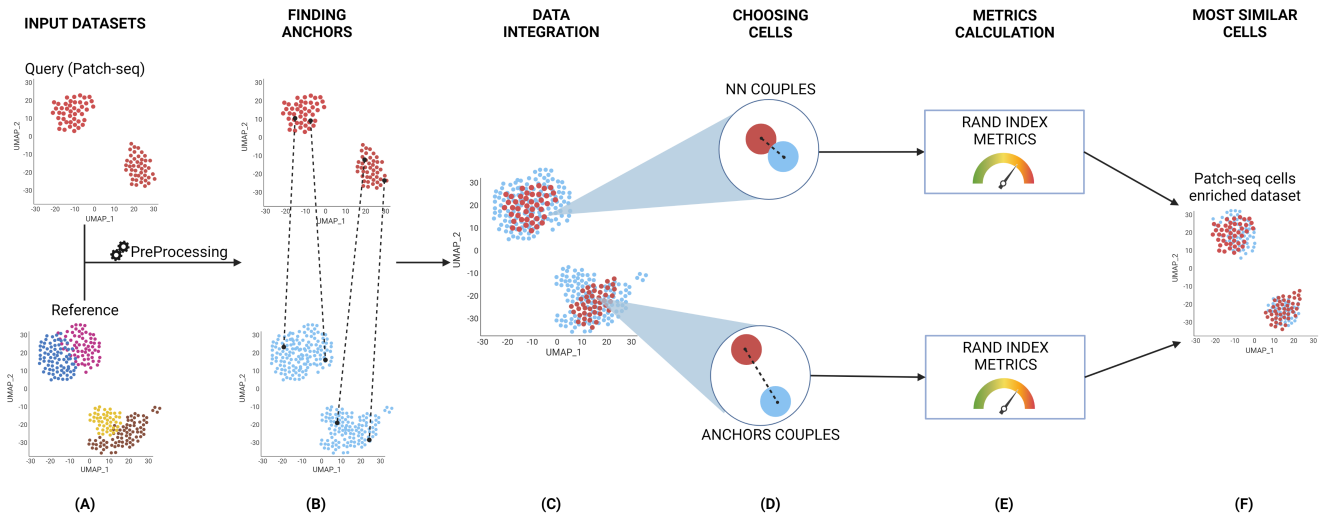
INPUT DATASETS

FINDING ANCHORS

DATA INTEGRATION

CHOOSING CELLS

METRICS CALCULATION

MOST SIMILAR CELLS

Query (Patch-seq)

30 20 10 0 -10 -20 -30
UMAP_2
-30 -20 -10 0 10 20 30
UMAP_1

PreProcessing

Reference

30 20 10 0 -10 -20 -30
UMAP_2
-30 -20 -10 0 10 20 30
UMAP_1

30 20 10 0 -10 -20 -30
UMAP_2
-30 -20 -10 0 10 20 30
UMAP_1

30 20 10 0 -10 -20 -30
UMAP_2
-30 -20 -10 0 10 20 30
UMAP_1

30 20 10 0 -10 -20 -30
UMAP_2
-30 -20 -10 0 10 20 30
UMAP_1

NN COUPLES

ANCHORS COUPLES

RAND INDEX METRICS

RAND INDEX METRICS

Patch-seq cells enriched dataset

30 20 10 0 -10 -20 -30
UMAP_2
-30 -20 -10 0 10 20 30
UMAP_1

(A)

(B)

(C)

(D)

(E)

(F)